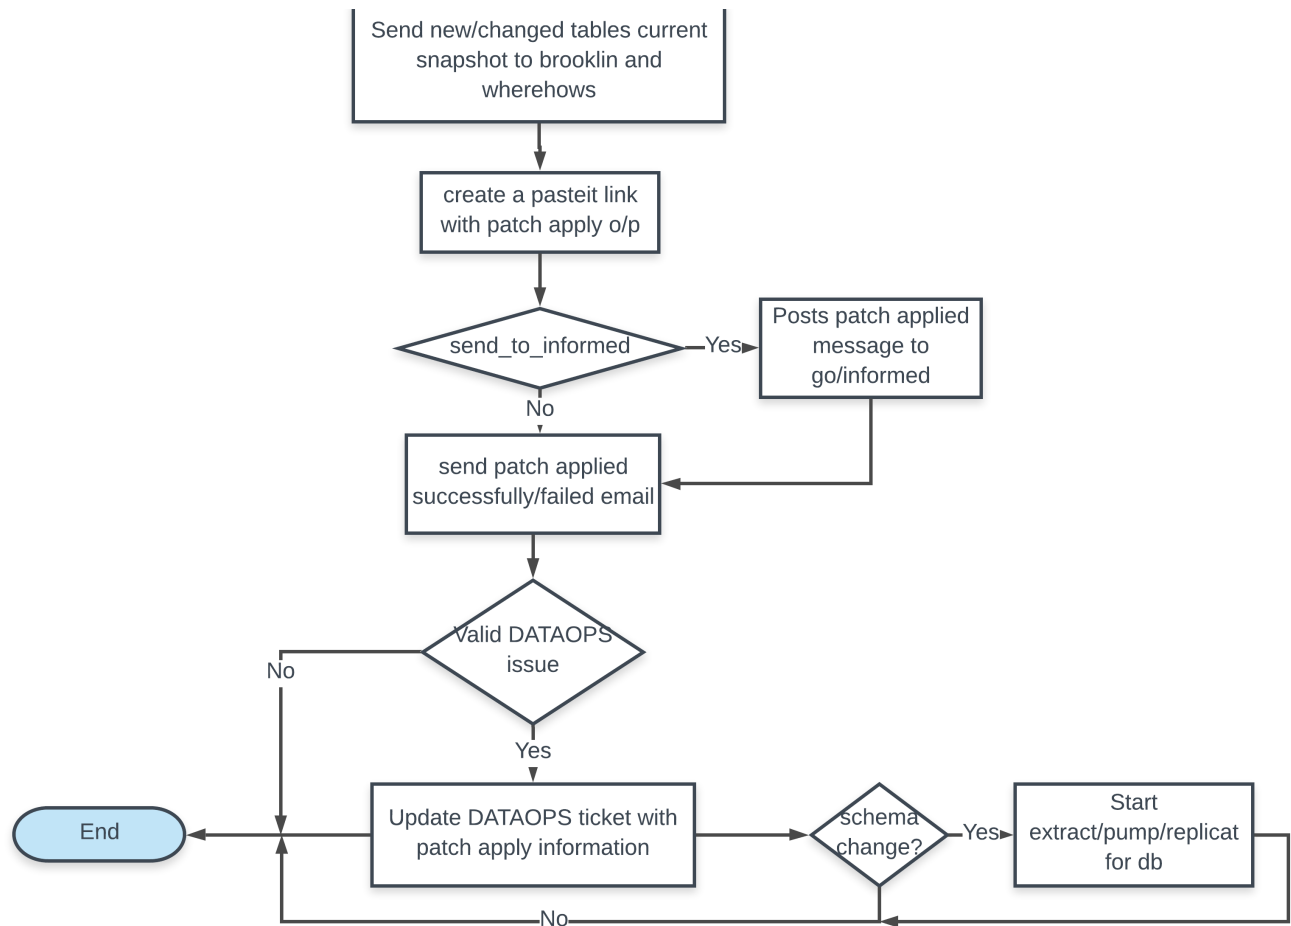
Send new/changed tables current snapshot to brooklin and wherehows

create a pasteit link with patch apply o/p

send_to_informed

Yes

Posts patch applied message to go/informed

No

send patch applied successfully/failed email

Valid DATAOPS issue

No

Yes

End

Update DATAOPS ticket with patch apply information

schema change?

Yes

Start extract/pump/replicat for db

No